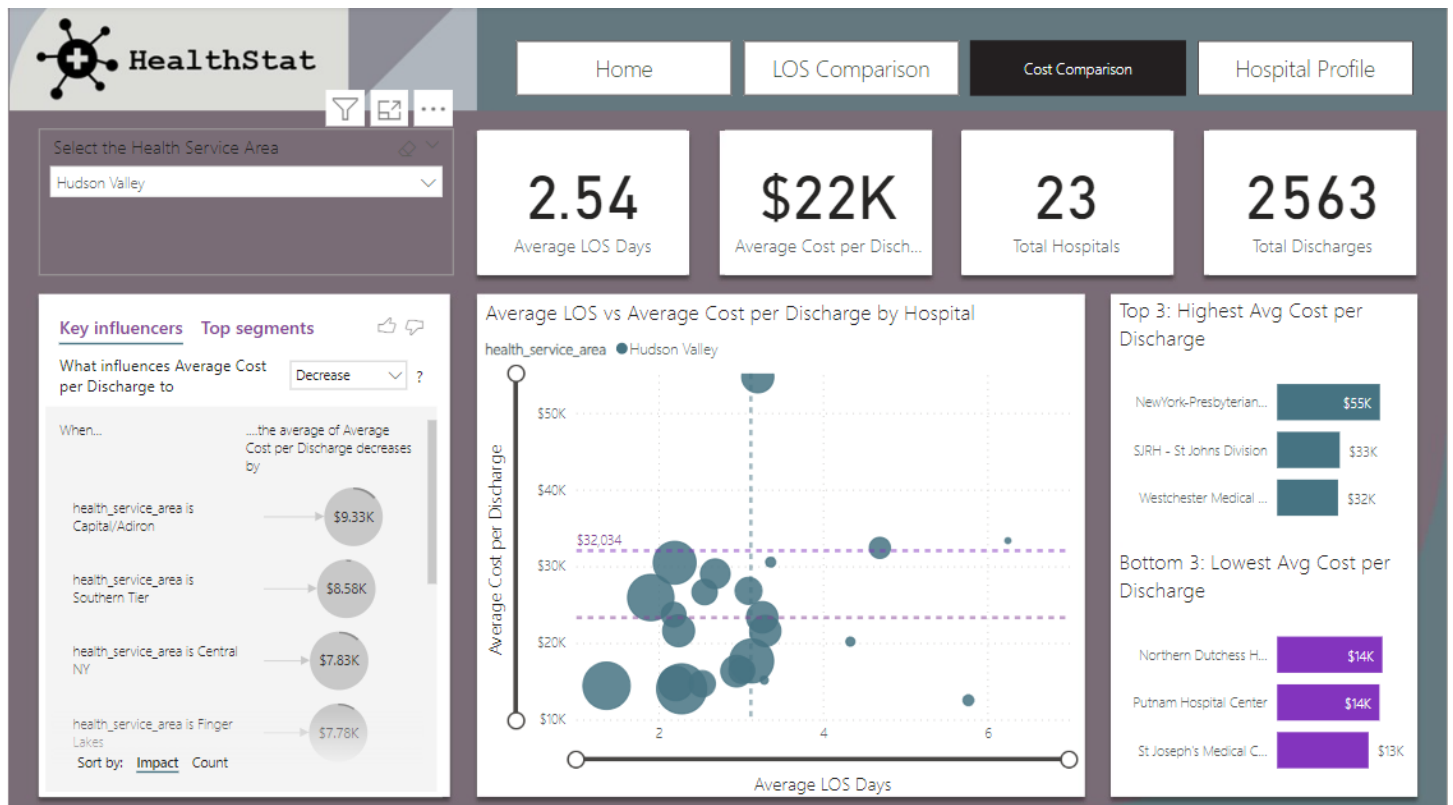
HealthStat

Home
LOS Comparison
Cost Comparison
Hospital Profile

Select the Health Service Area
Hudson Valley

2.54
Average LOS Days

$22K
Average Cost per Disch...

23
Total Hospitals

2563
Total Discharges

Key influencers Top segments
What influences Average Cost per Discharge to
Decrease
?
When...
....the average of Average Cost per Discharge decreases by
health_service_area is Capital/Adiron
$9.33K
health_service_area is Southern Tier
$8.58K
health_service_area is Central NY
$7.83K
health_service_area is Finger Lakes
$7.78K
Sort by: Impact Count

Average LOS vs Average Cost per Discharge by Hospital
health_service_area ● Hudson Valley
Average Cost per Discharge
$50K
$40K
$30K
$20K
$10K
$32,034
2
4
6
Average LOS Days

Top 3: Highest Avg Cost per Discharge
NewYork-Presbyterian... $55K
SJRH - St Johns Division $33K
Westchester Medical ... $32K

Bottom 3: Lowest Avg Cost per Discharge
Northern Dutchess H... $14K
Putnam Hospital Center $14K
St Joseph's Medical C... $13K